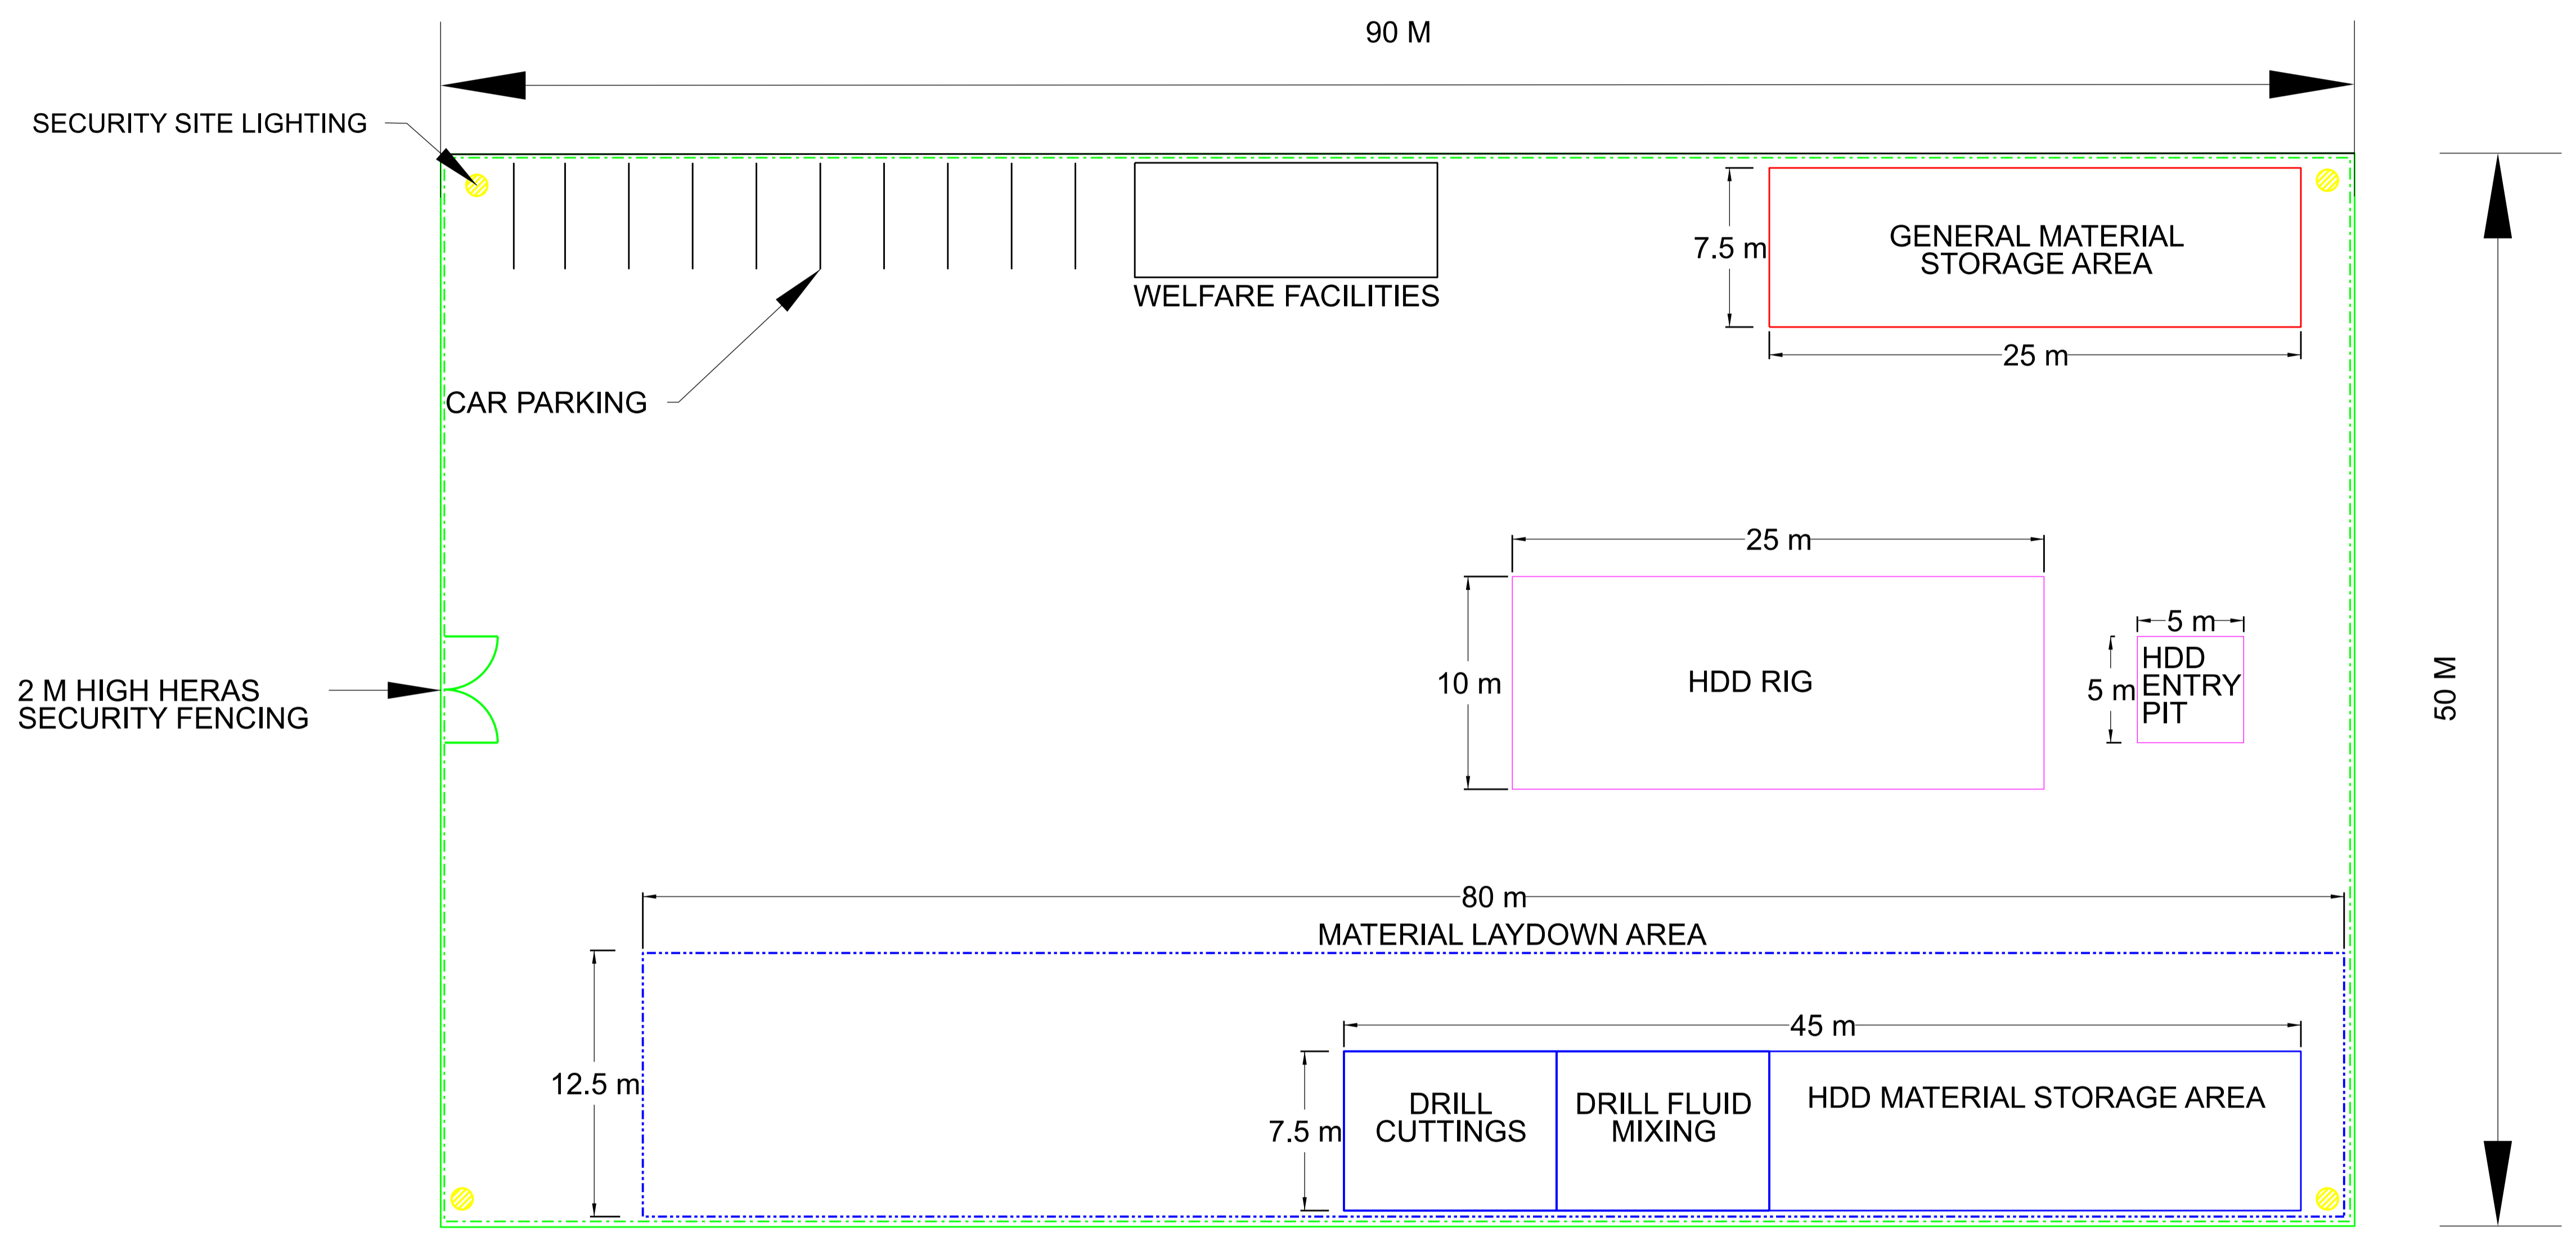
90 M

SECURITY SITE LIGHTING

WELFARE FACILITIES

7.5 m

GENERAL MATERIAL STORAGE AREA

25 m

CAR PARKING

50 M

25 m

10 m

HDD RIG

5 m

5 m

HDD ENTRY PIT

2 M HIGH HERAS SECURITY FENCING

80 m

MATERIAL LAYDOWN AREA

12.5 m

45 m

7.5 m

DRILL CUTTINGS

DRILL FLUID MIXING

HDD MATERIAL STORAGE AREA